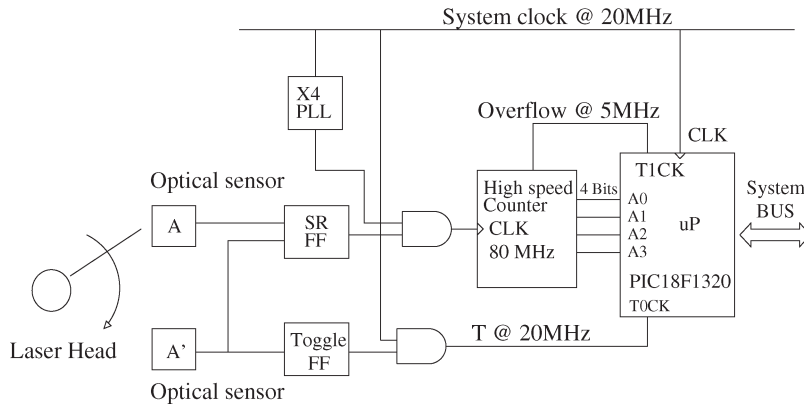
System clock @ 20MHz

X4
PLL

Overflow @ 5MHz

CLK

T1CK

Optical sensor

A

SR
FF

High speed
Counter
CLK
80 MHz

4 Bits

A0
A1
A2
A3

uP

PIC18F1320

T0CK

System
BUS

Laser Head

A'

Toggle
FF

T @ 20MHz

Optical sensor